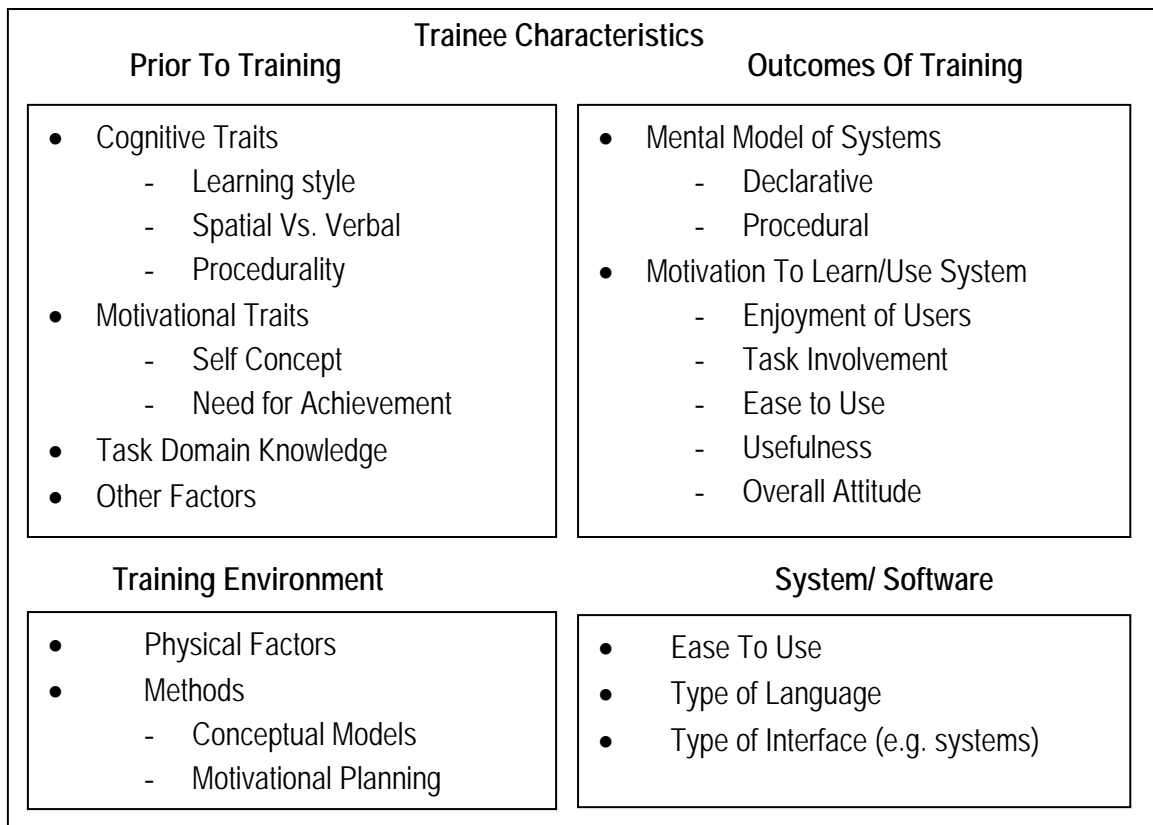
Trainee Characteristics

Prior To Training

- Cognitive Traits
  - Learning style
  - Spatial Vs. Verbal
  - Procedurality
- Motivational Traits
  - Self Concept
  - Need for Achievement
- Task Domain Knowledge
- Other Factors

Outcomes Of Training

- Mental Model of Systems
  - Declarative
  - Procedural
- Motivation To Learn/Use System
  - Enjoyment of Users
  - Task Involvement
  - Ease to Use
  - Usefulness
  - Overall Attitude

Training Environment

- Physical Factors
- Methods
  - Conceptual Models
  - Motivational Planning

System/ Software

- Ease To Use
- Type of Language
- Type of Interface (e.g. systems)